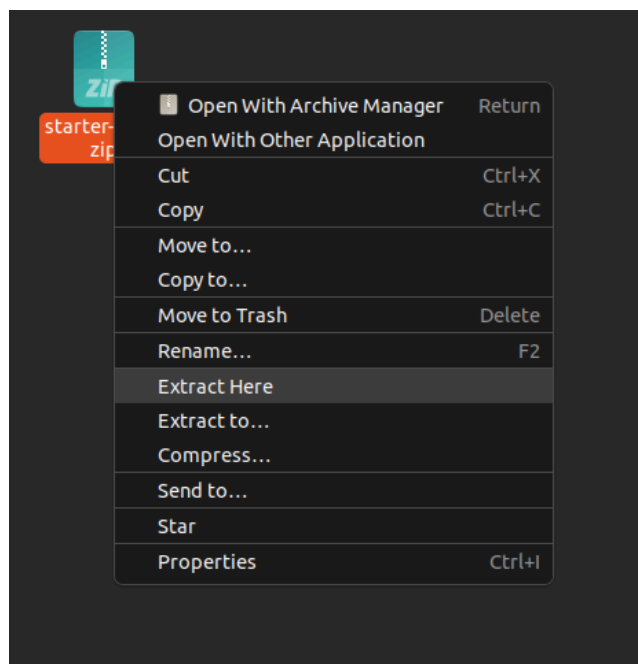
zi

starter-
zip

Open With Archive Manager Return
Open With Other Application

Cut Ctrl+X
Copy Ctrl+C

Move to…
Copy to…

Move to Trash Delete

Rename… F2

Extract Here
Extract to…
Compress…

Send to…

Star

Properties Ctrl+I